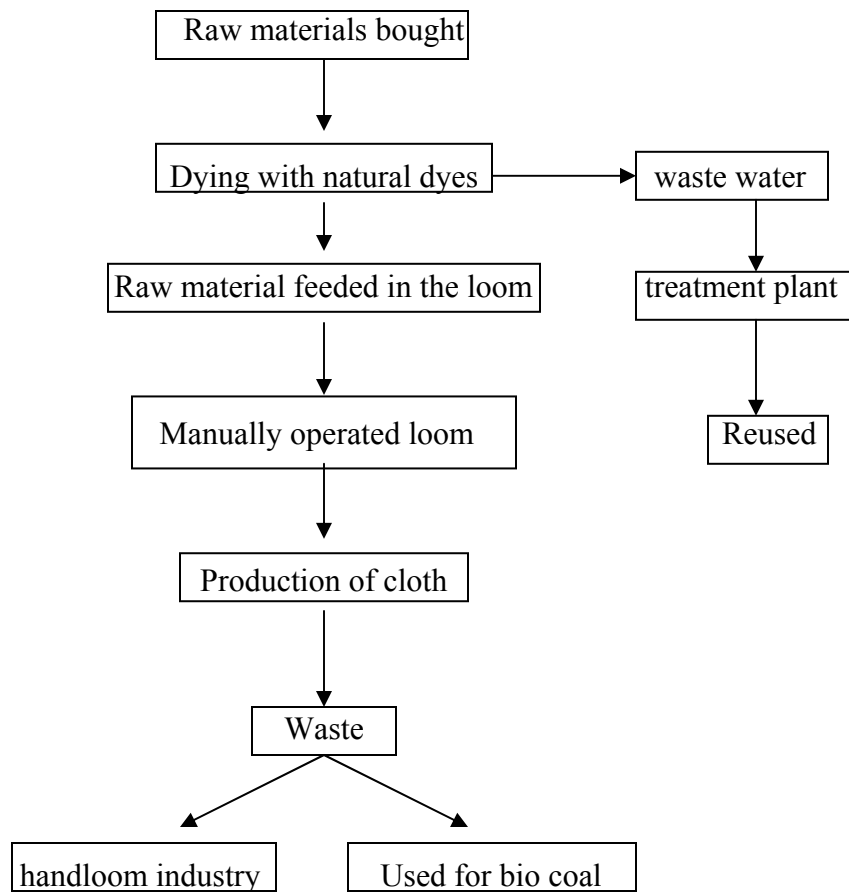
Raw materials bought

Dying with natural dyes

waste water

Raw material feeded in the loom

treatment plant

Manually operated loom

Reused

Production of cloth

Waste

handloom industry

Used for bio coal